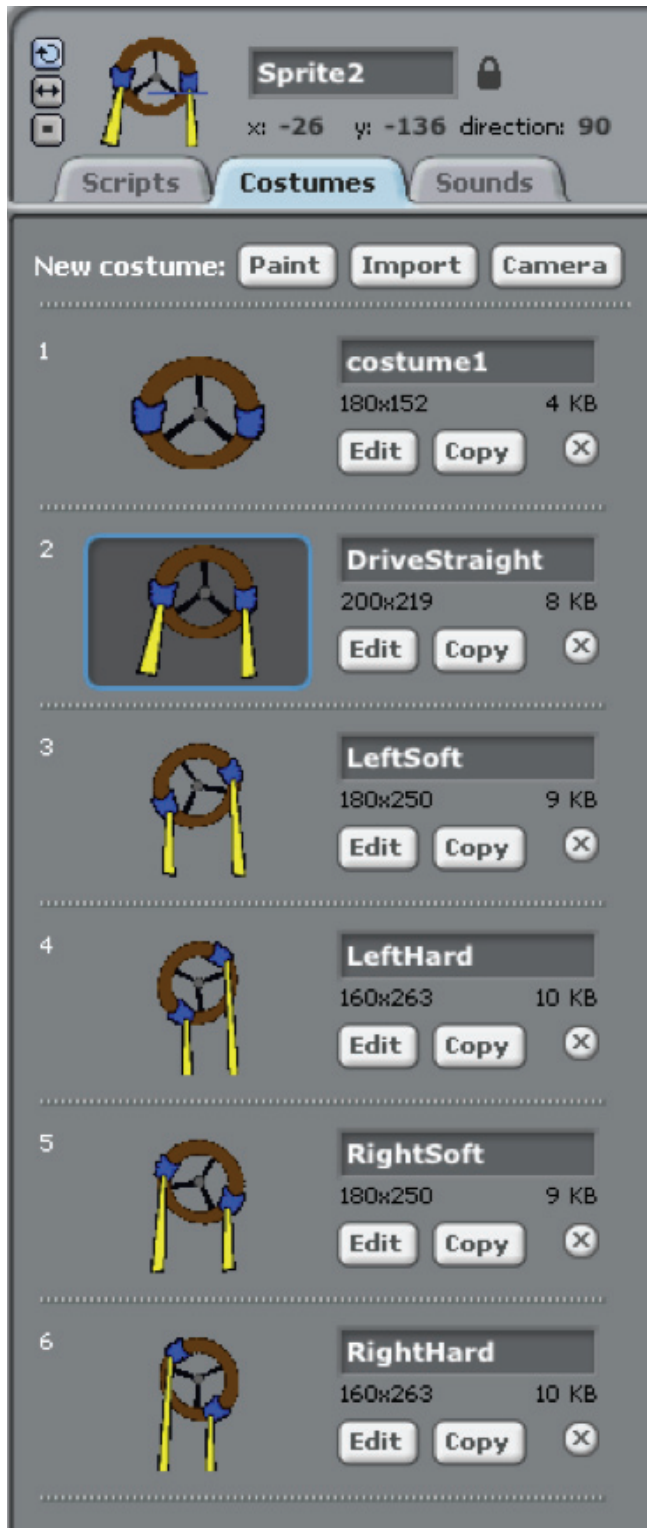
Sprite2

x: -26 y: -136 direction: 90

Scripts Costumes Sounds

New costume: Paint Import Camera

1
costume1
180x152 4 KB
Edit Copy

2
DriveStraight
200x219 8 KB
Edit Copy

3
LeftSoft
180x250 9 KB
Edit Copy

4
LeftHard
160x263 10 KB
Edit Copy

5
RightSoft
180x250 9 KB
Edit Copy

6
RightHard
160x263 10 KB
Edit Copy